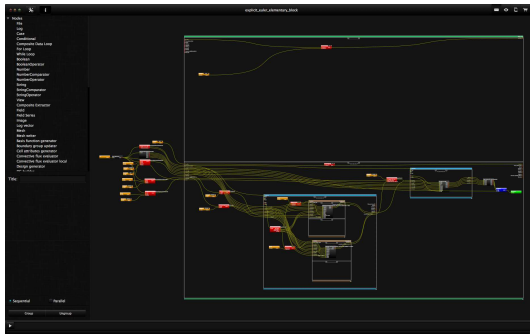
explicit_euler_elementary_block

Nodes
File
Log
Case
Conditional
Composite Data Loop
For Loop
While Loop
Boolean
BooleanOperator
Number
NumberComparator
NumberOperator
String
StringComparator
StringOperator
View
Composite Extractor
Field
Field Series
Image
Log vector
Mesh
Mesh solver
Basis function generator
Boundary group splatter
Cell attributes generator
Convective flux evaluator
Convective flux evaluation local
Design generator

Title

Sequential
Parallel

Close
Maximize